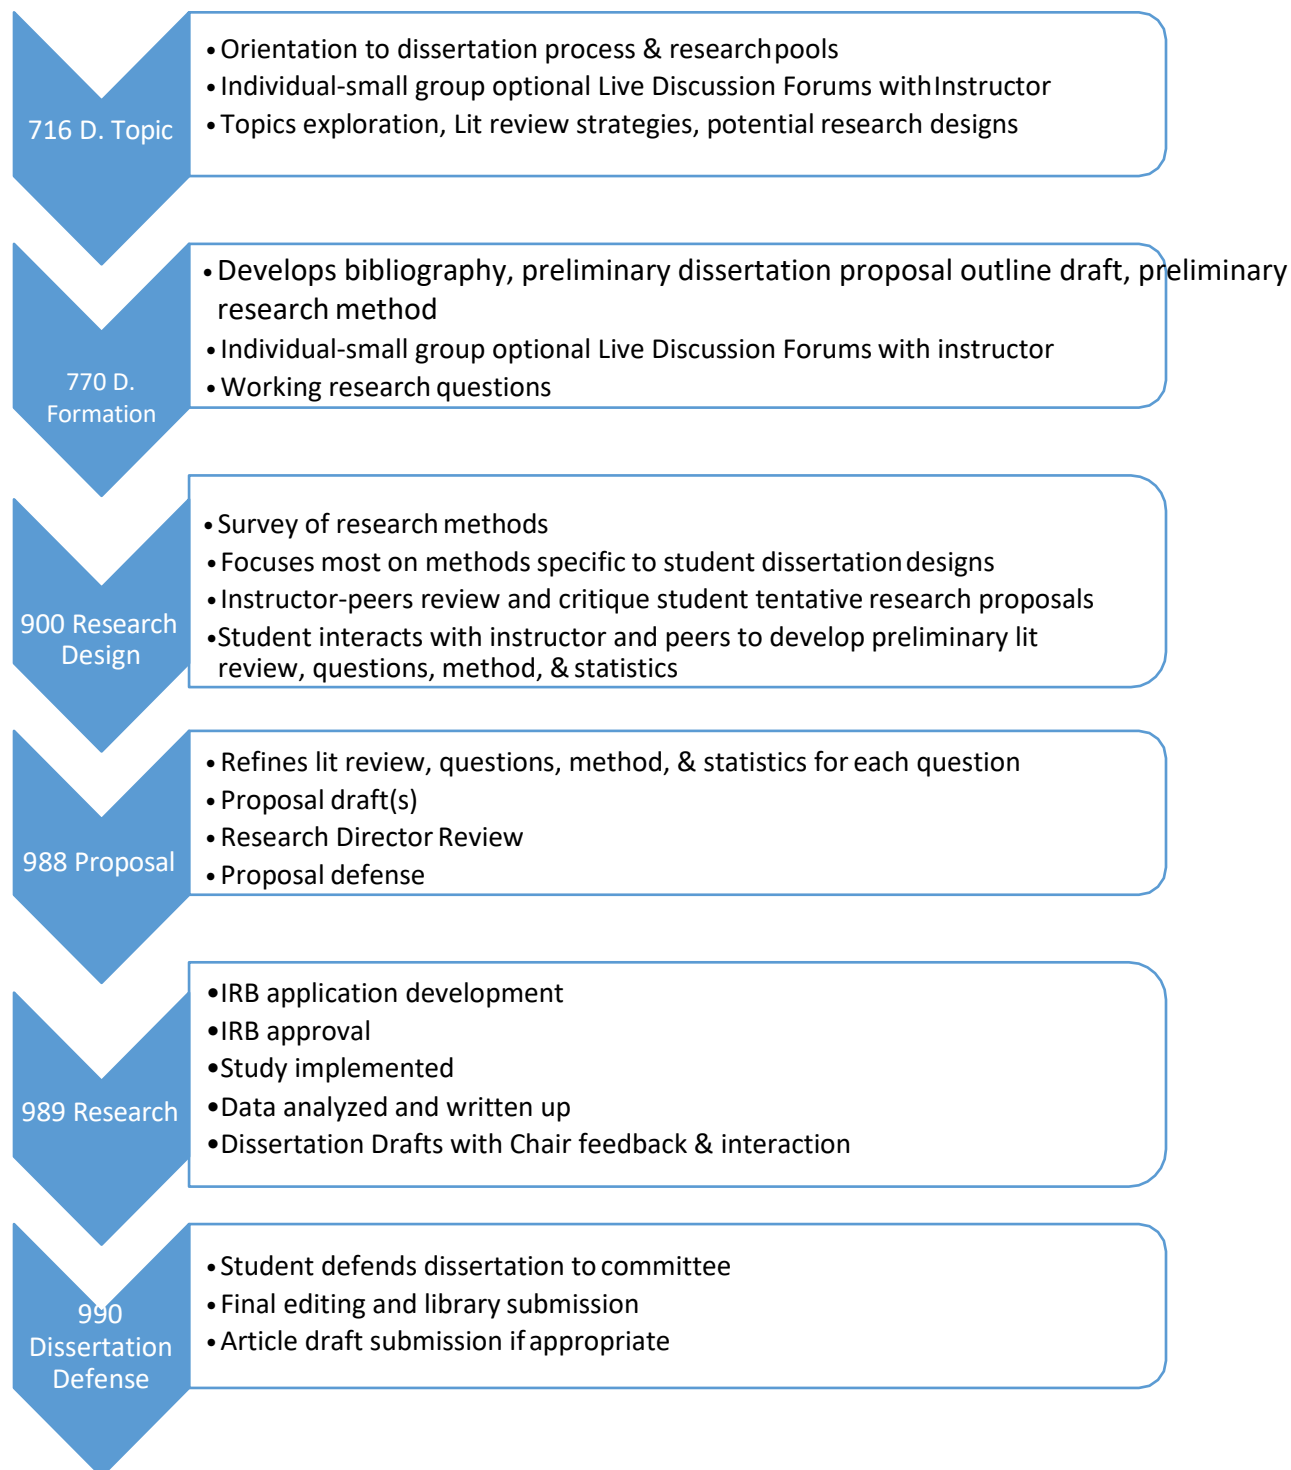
716 D. Topic

• Orientation to dissertation process & research pools
• Individual-small group optional Live Discussion Forums with Instructor
• Topics exploration, Lit review strategies, potential research designs

770 D. Formation

• Develops bibliography, preliminary dissertation proposal outline draft, preliminary research method
• Individual-small group optional Live Discussion Forums with instructor
• Working research questions

900 Research Design

• Survey of research methods
• Focuses most on methods specific to student dissertation designs
• Instructor-peers review and critique student tentative research proposals
• Student interacts with instructor and peers to develop preliminary lit review, questions, method, & statistics

988 Proposal

• Refines lit review, questions, method, & statistics for each question
• Proposal draft(s)
• Research Director Review
• Proposal defense

989 Research

• IRB application development
• IRB approval
• Study implemented
• Data analyzed and written up
• Dissertation Drafts with Chair feedback & interaction

990 Dissertation Defense

• Student defends dissertation to committee
• Final editing and library submission
• Article draft submission if appropriate